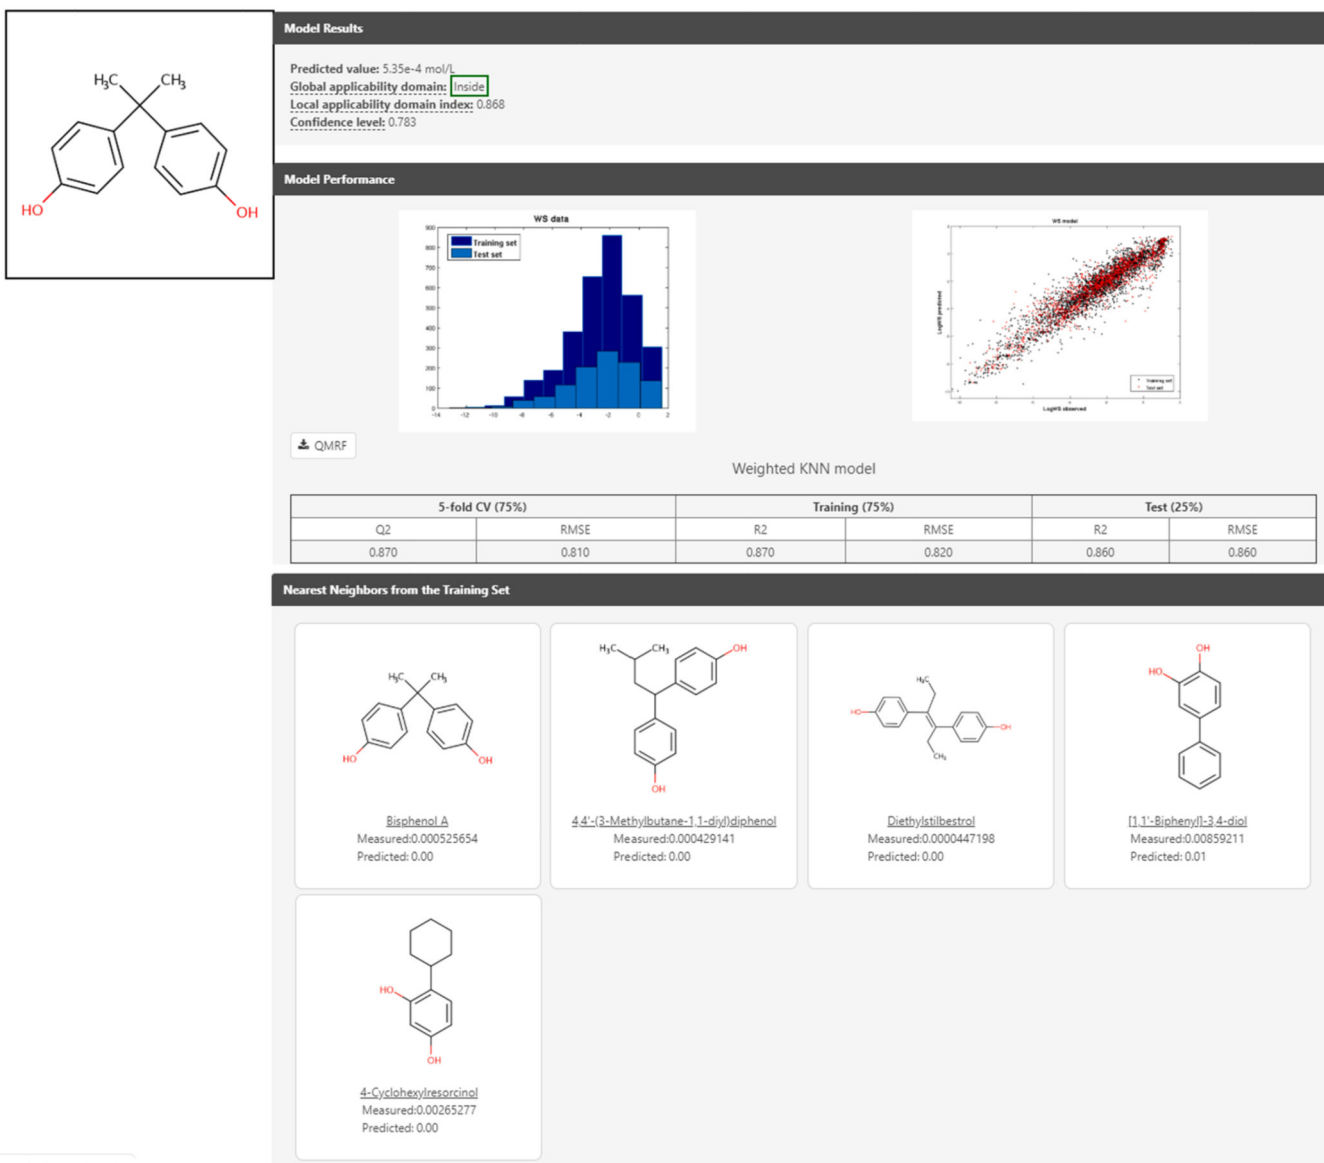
$H_3C$ $CH_3$
HO OH

Model Results

Predicted value: 5.35e-4 mol/L
Global applicability domain: Inside
Local applicability domain index: 0.868
Confidence level: 0.783

Model Performance

WS data
Training set
Test set
900
800
700
600
500
400
300
200
100
0
-14 -12 -10 -8 -6 -4 -2 0 2

WS model
LogWS predicted
LogWS observed
Training set
Test set

QMRF

Weighted KNN model

| 5-fold CV (75%) | | Training (75%) | | Test (25%) | |
|---|---|---|---|---|---|
| Q2 | RMSE | R2 | RMSE | R2 | RMSE |
| 0.870 | 0.810 | 0.870 | 0.820 | 0.860 | 0.860 |

Nearest Neighbors from the Training Set

$H_3C$ $CH_3$
HO OH
Bisphenol A
Measured:0.000525654
Predicted: 0.00

$H_3C$ $CH_3$
OH
OH
4,4'-(3-Methylbutane-1,1-diyl)diphenol
Measured:0.000429141
Predicted: 0.00

$H_3C$
HO OH
$CH_3$
Diethylstilbestrol
Measured:0.0000447198
Predicted: 0.00

OH
HO
[1,1'-Biphenyl]-3,4-diol
Measured:0.00859211
Predicted: 0.01

HO
OH
4-Cyclohexylresorcinol
Measured:0.00265277
Predicted: 0.00